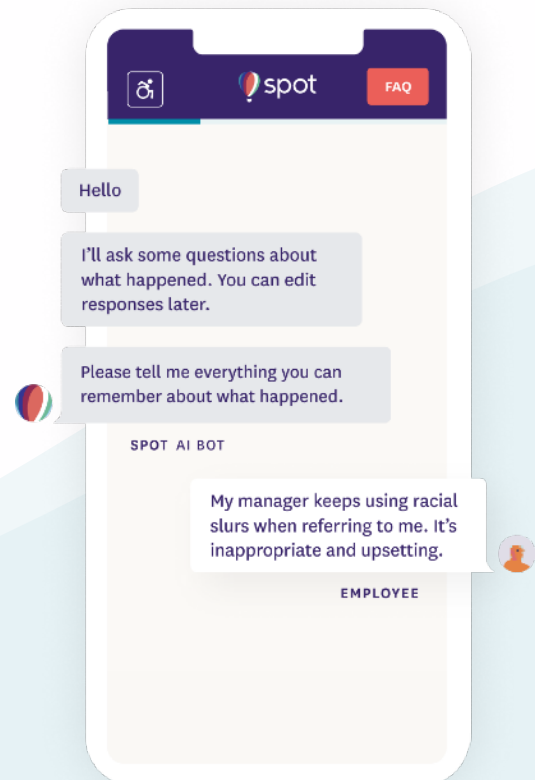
spot

FAQ

Hello

I'll ask some questions about what happened. You can edit responses later.

Please tell me everything you can remember about what happened.

SPOT AI BOT

My manager keeps using racial slurs when referring to me. It's inappropriate and upsetting.

EMPLOYEE